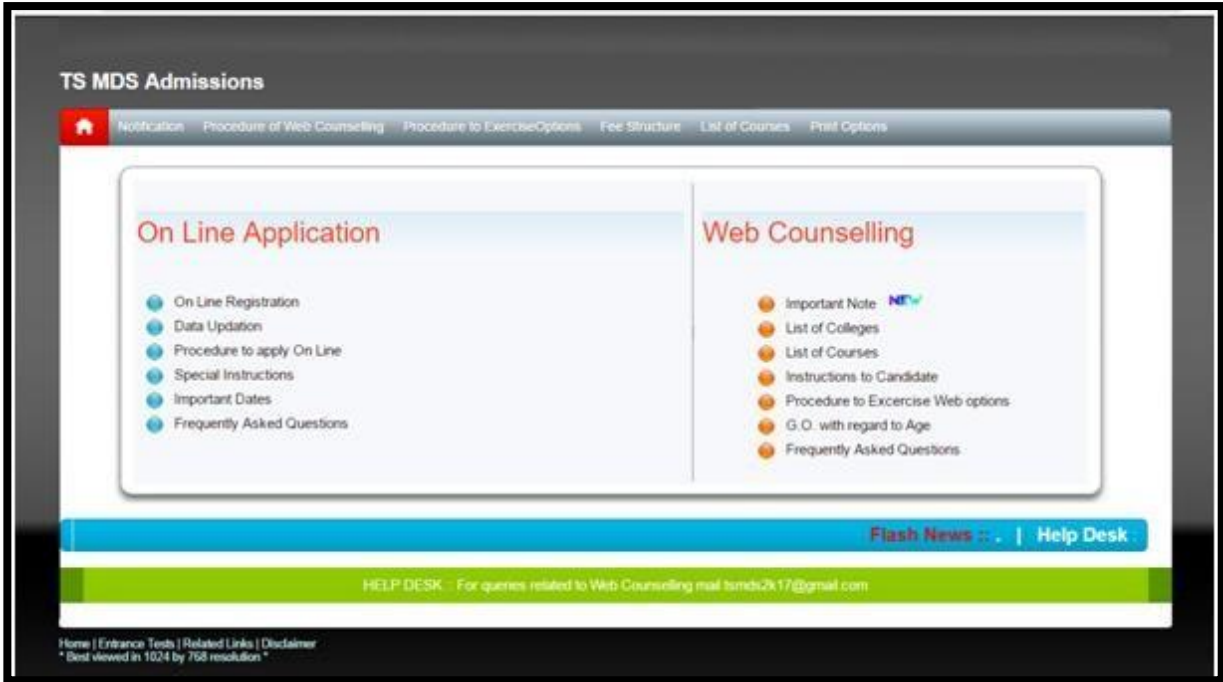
TS MDS Admissions

Notification Procedure of Web Counselling Procedure to ExerciseOptions Fee Structure List of Courses Print Options

On Line Application

On Line Registration
Data Updation
Procedure to apply On Line
Special Instructions
Important Dates
Frequently Asked Questions

Web Counselling

Important Note NEW
List of Colleges
List of Courses
Instructions to Candidate
Procedure to Excercise Web options
G.O. with regard to Age
Frequently Asked Questions

Flash News :: . | Help Desk

HELP DESK : For queries related to Web Counselling mail tsmds2k17@gmail.com

Home | Entrance Tests | Related Links | Disclaimer
* Best viewed in 1024 by 768 resolution *